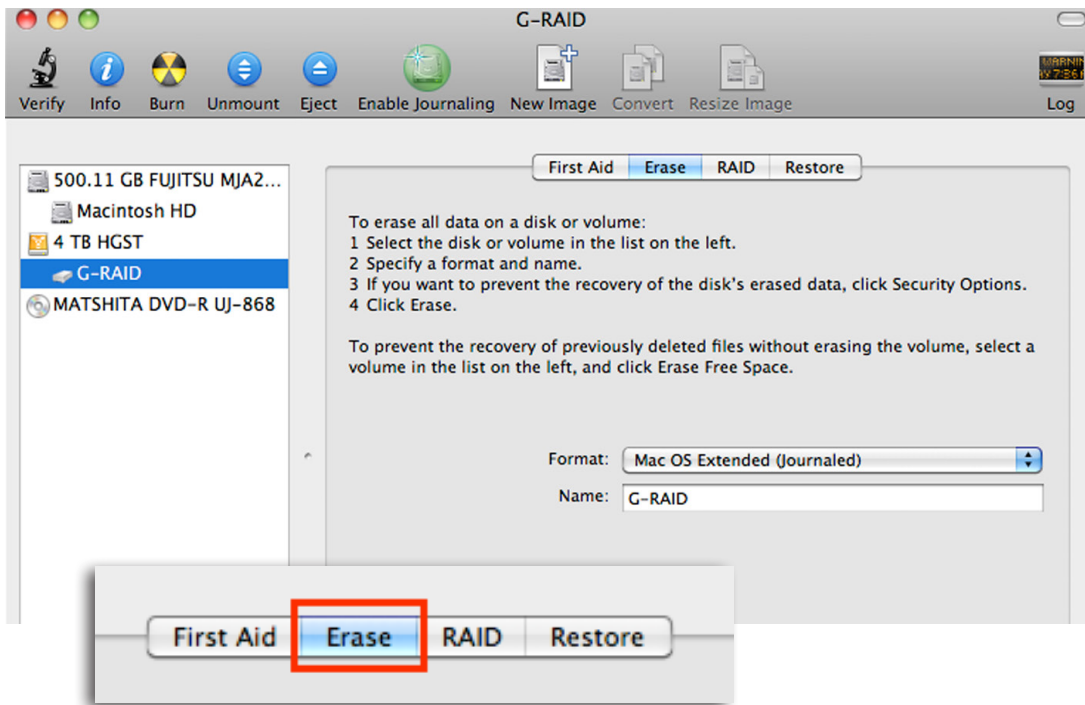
G-RAID

Verify Info Burn Unmount Eject Enable Journaling New Image Convert Resize Image Log

500.11 GB FUJITSU MJA2...
Macintosh HD
4 TB HGST
G-RAID
MATSHITA DVD-R UJ-868

First Aid Erase RAID Restore

To erase all data on a disk or volume:
1 Select the disk or volume in the list on the left.
2 Specify a format and name.
3 If you want to prevent the recovery of the disk's erased data, click Security Options.
4 Click Erase.

To prevent the recovery of previously deleted files without erasing the volume, select a volume in the list on the left, and click Erase Free Space.

Format: Mac OS Extended (Journaled)
Name: G-RAID

First Aid Erase RAID Restore